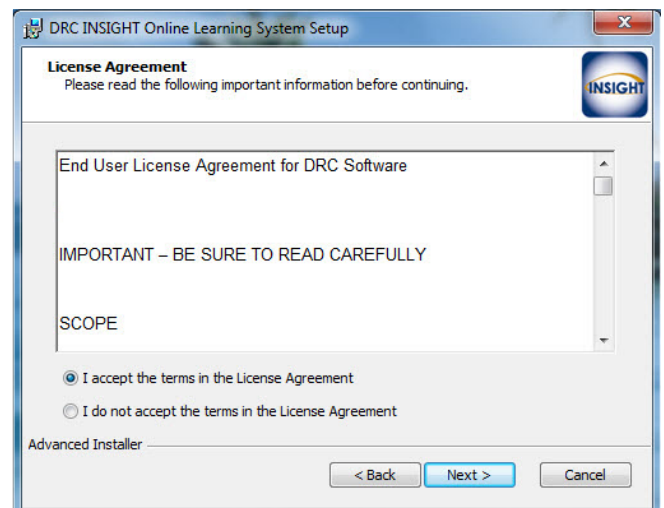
DRC INSIGHT Online Learning System Setup

License Agreement
Please read the following important information before continuing.

INSIGHT

End User License Agreement for DRC Software

IMPORTANT – BE SURE TO READ CAREFULLY

SCOPE

I accept the terms in the License Agreement

I do not accept the terms in the License Agreement

Advanced Installer

< Back

Next >

Cancel